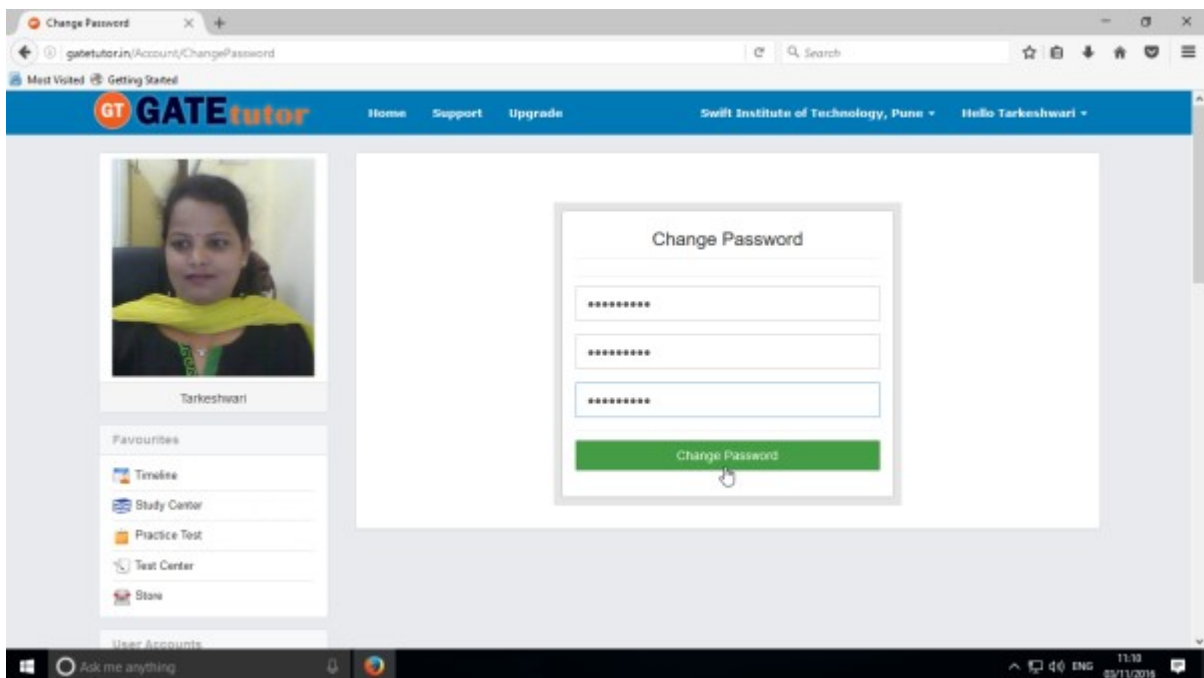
Change Password

gatetutor.in/Account/ChangePassword

Search

Most Visited Getting Started

GT GATE tutor

Home Support Upgrade

Swift Institute of Technology, Pune ▾ Hello Tarkeshwari ▾

Tarkeshwari

Favourites

Timeline

Study Center

Practice Test

Test Center

Store

User Accounts

Change Password

••••••••••

••••••••••

••••••••••

Change Password

Ask me anything

ENG 11:10 03/11/2016